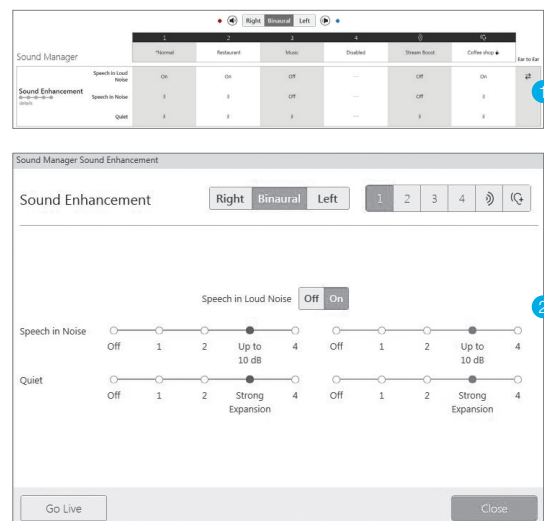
Right Binaural Left

Sound Manager

| | 1 | 2 | 3 | 4 | | | |
|---|---|---|---|---|---|---|---|
| | *Normal | Restaurant | Music | Disabled | Stream Boost | Coffee shop | Ear to Ear |
| Speech in Loud Noise | On | On | Off | --- | Off | On | ⇄ |
| Sound Enhancement details Speech in Noise | 3 | 3 | Off | --- | Off | 3 | |
| Quiet | 3 | 3 | 3 | --- | 3 | 3 | |

1

Sound Manager Sound Enhancement

Sound Enhancement

Right Binaural Left

1 2 3 4

Speech in Loud Noise Off On

2

Speech in Noise
Off 1 2 Up to 10 dB 4
Off 1 2 Up to 10 dB 4

Quiet
Off 1 2 Strong Expansion 4
Off 1 2 Strong Expansion 4

Go Live

Close